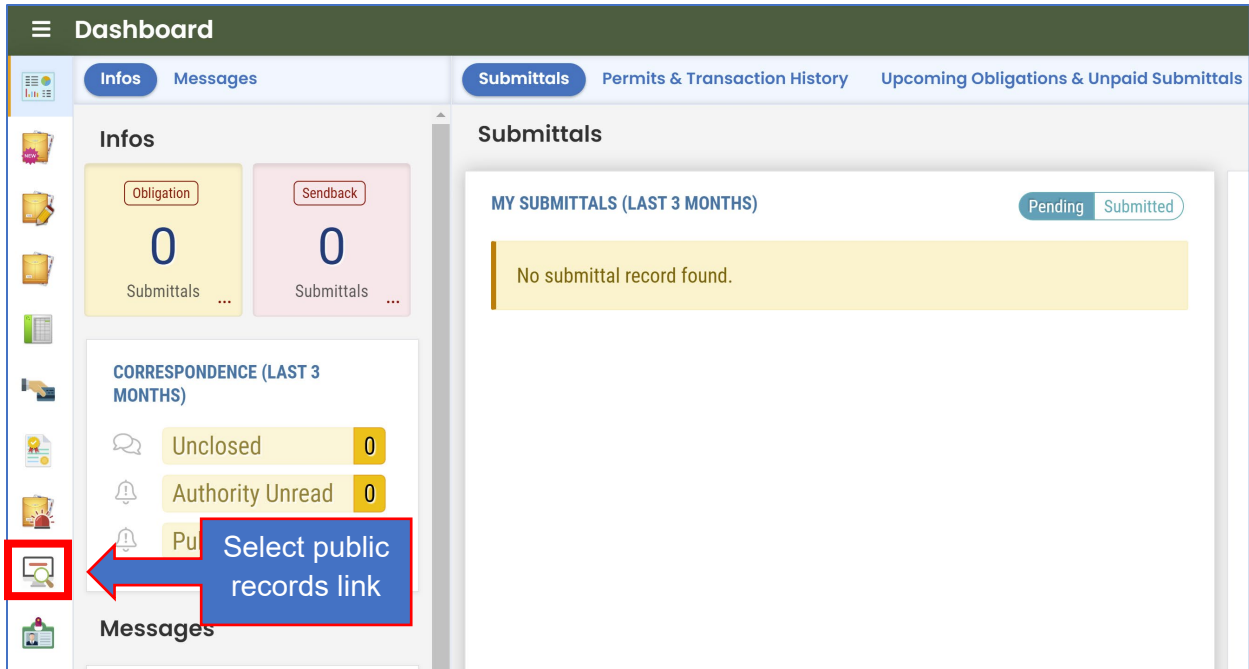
Dashboard

Infos Messages

Submittals Permits & Transaction History Upcoming Obligations & Unpaid Submittals

Infos

Obligation
0
Submittals ...

Sendback
0
Submittals ...

CORRESPONDENCE (LAST 3 MONTHS)

Unclosed 0

Authority Unread 0

Pu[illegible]

Select public records link

Messages

Submittals

MY SUBMITTALS (LAST 3 MONTHS)

Pending Submitted

No submittal record found.